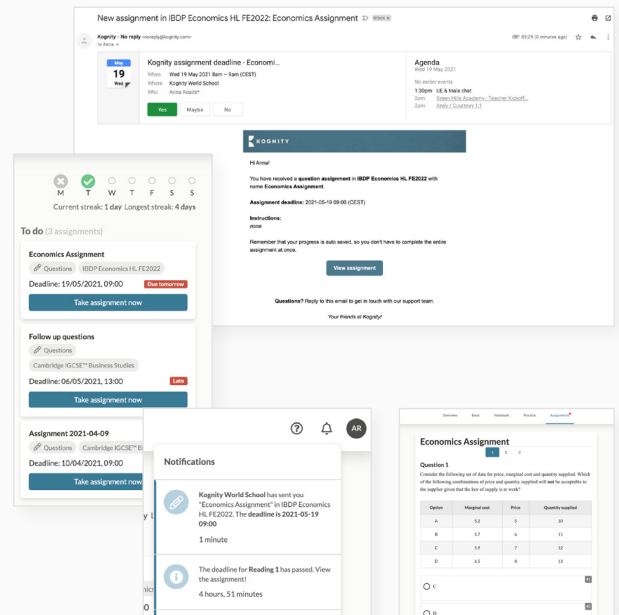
New assignment in IBDP Economics HL FE2022: Economics Assignment Inbox ×

Kognity - No reply <noreply@kognity.com>
to Anna
09:29 (3 minutes ago)

May
19
Wed

Kognity assignment deadline - Economi...
When Wed 19 May 2021 8am – 9am (CEST)
Where Kognity World School
Who Anna Roads*

Yes Maybe No

Agenda
Wed 19 May 2021
No earlier events
1:30pm LE & Mails chat
2pm Green Hills Academy - Teacher Kickoff...
2pm Andy / Courtney 1:1

KOGNITY

Hi Anna!

You have received a question assignment in IBDP Economics HL FE2022 with name Economics Assignment.

Assignment deadline: 2021-05-19 09:00 (CEST)

Instructions:
none

Remember that your progress is auto saved, so you don't have to complete the entire assignment at once.

View assignment

Questions? Reply to this email to get in touch with our support team.

Your friends at Kognity!

M T W T F S S
Current streak: 1 day Longest streak: 4 days

To do (3 assignments)

Economics Assignment
Questions IBDP Economics HL FE2022
Deadline: 19/05/2021, 09:00 Due tomorrow
Take assignment now

Follow up questions
Questions
Cambridge IGCSE™ Business Studies
Deadline: 06/05/2021, 13:00 Late
Take assignment now

Assignment 2021-04-09
Questions Cambridge IGCSE™ B
Deadline: 10/04/2021, 09:00
Take assignment now

AR

Notifications

Kognity World School has sent you "Economics Assignment" in IBDP Economics HL FE2022. The deadline is 2021-05-19 09:00
1 minute

The deadline for Reading 1 has passed. View the assignment!
4 hours, 51 minutes

Overview Book Notebook Practice Assignments

Economics Assignment
1 2 3

Question 1
Consider the following set of data for price, marginal cost and quantity supplied. Which of the following combinations of price and quantity supplied will not be acceptable to the supplier given that the law of supply is at work?

| Option | Marginal cost | Price | Quantity supplied |
|---|---|---|---|
| A | 5.2 | 5 | 10 |
| B | 5.7 | 6 | 11 |
| C | 5.9 | 7 | 12 |
| D | 6.5 | 8 | 13 |

C
D